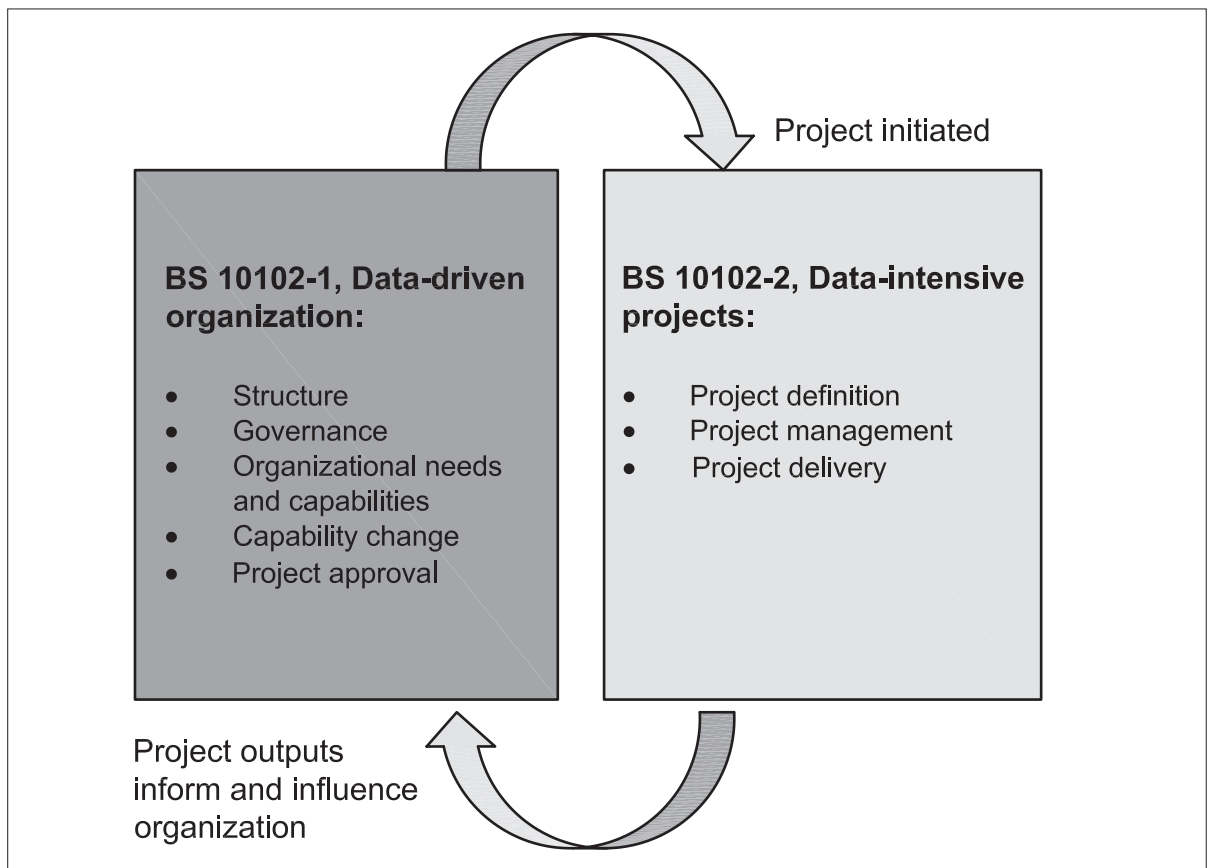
Project initiated

**BS 10102-1, Data-driven organization:**

- Structure
- Governance
- Organizational needs and capabilities
- Capability change
- Project approval

**BS 10102-2, Data-intensive projects:**

- Project definition
- Project management
- Project delivery

Project outputs inform and influence organization